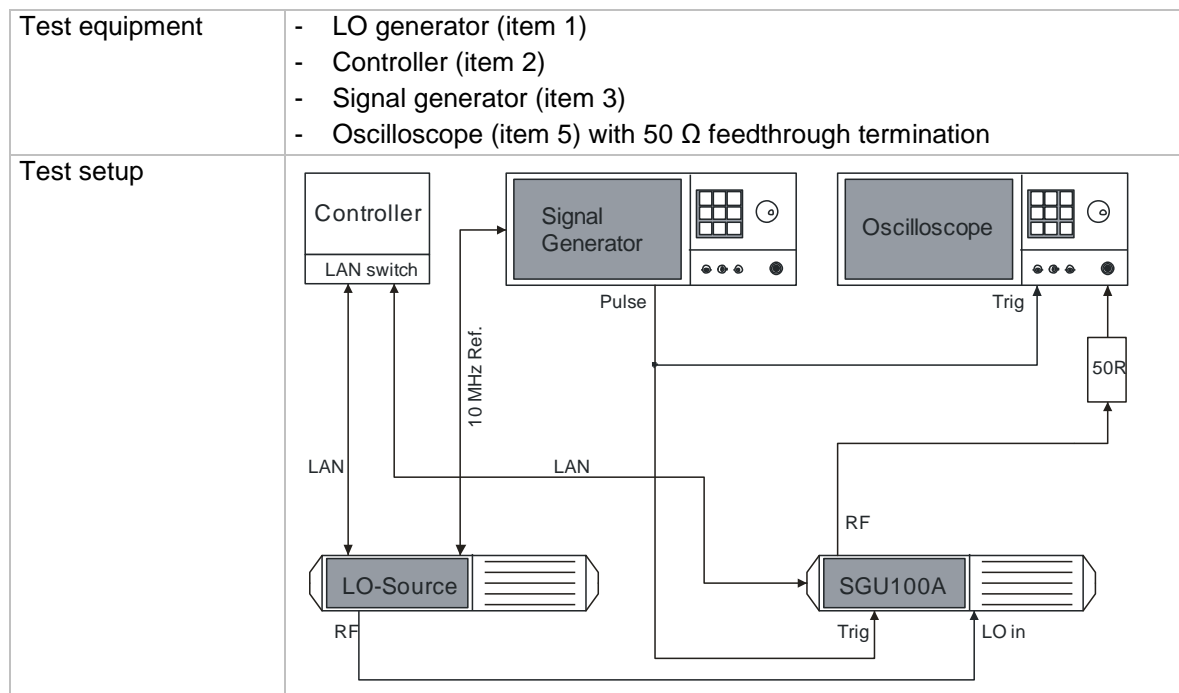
| Test equipment | - LO generator (item 1) - Controller (item 2) - Signal generator (item 3) - Oscilloscope (item 5) with 50 Ω feedthrough termination |
|---|---|
| Test setup | Controller LAN switch Signal Generator Oscilloscope Pulse Trig 10 MHz Ref. 50R LAN LAN RF LO-Source SGU100A RF Trig LO in |